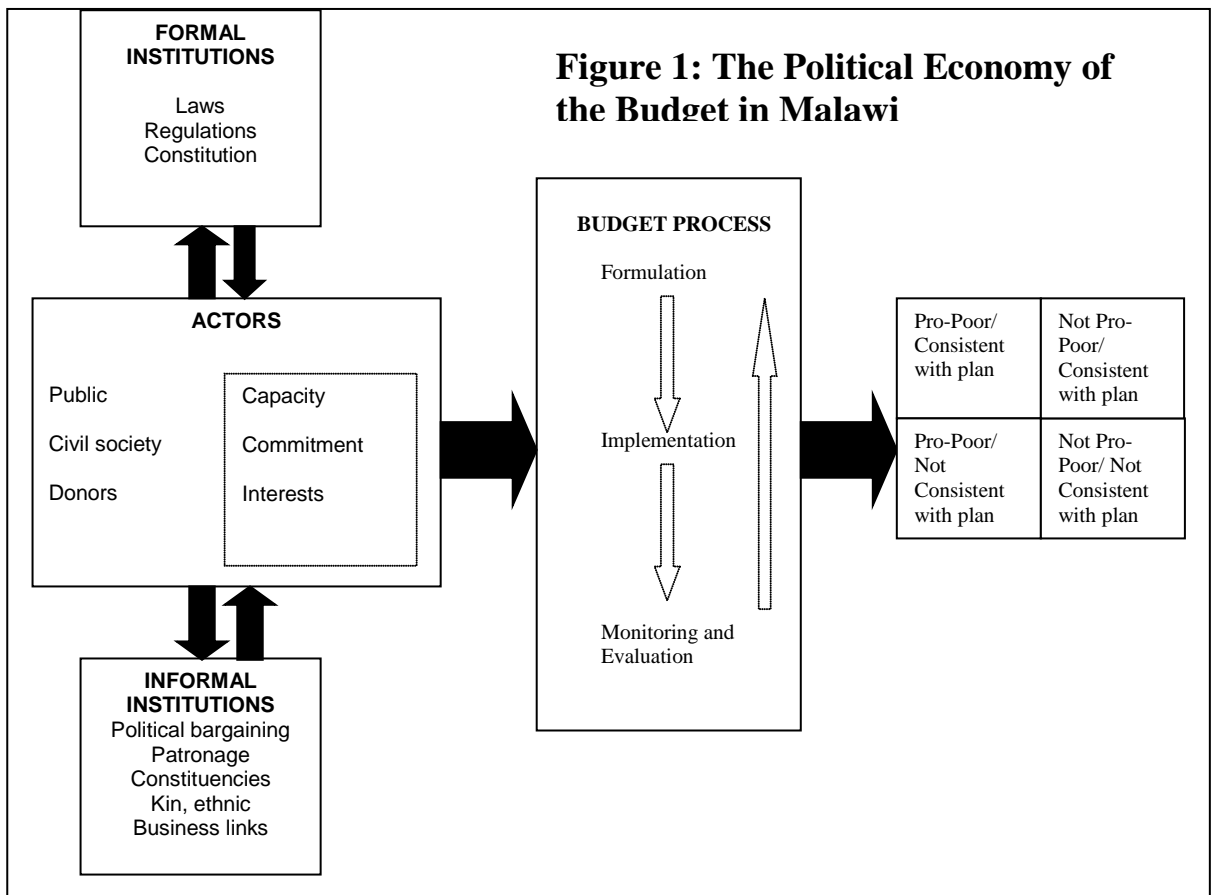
FORMAL INSTITUTIONS

Laws
Regulations
Constitution

Figure 1: The Political Economy of the Budget in Malawi

ACTORS

Public
Civil society
Donors

Capacity
Commitment
Interests

BUDGET PROCESS

Formulation

Implementation

Monitoring and Evaluation

| Pro-Poor/ Consistent with plan | Not Pro-Poor/ Consistent with plan |
|---|---|
| Pro-Poor/ Not Consistent with plan | Not Pro-Poor/ Not Consistent with plan |

INFORMAL INSTITUTIONS
Political bargaining
Patronage
Constituencies
Kin, ethnic
Business links